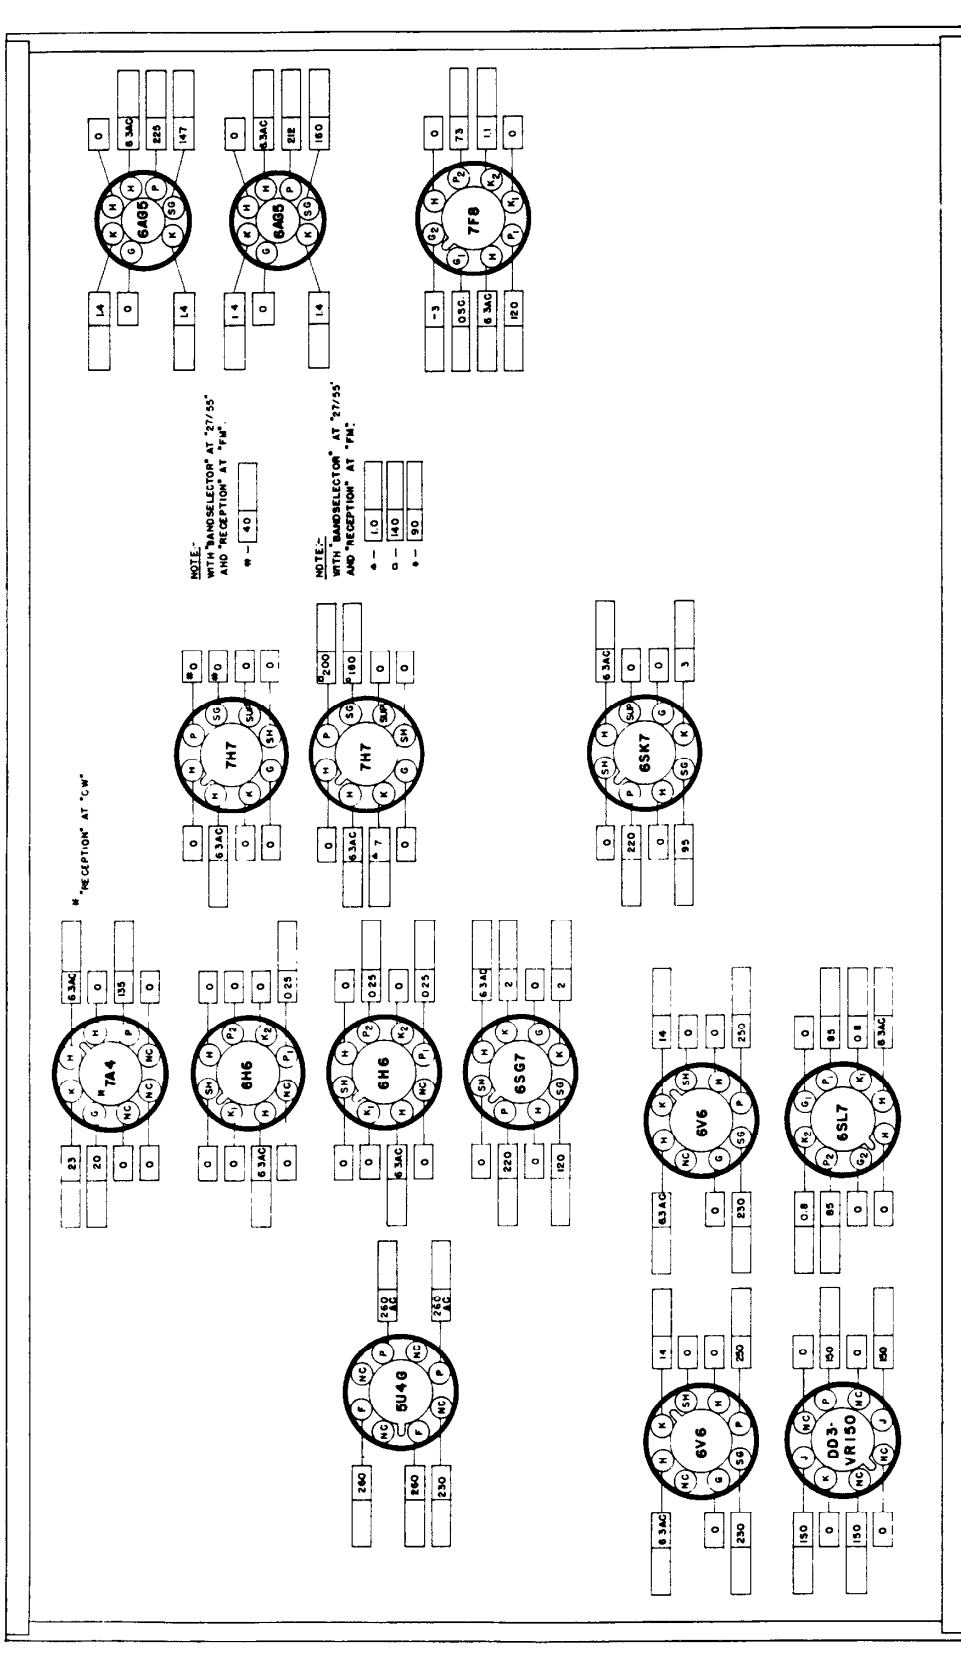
6AG5
G K H H P SG K
1.4 0 1.4
0 6.3AC 225 147

6AG5
G K H H P SG K
1.4 0 1.4
0 6.3AC 212 160

7F8
$G_2$ H $P_2$ $K_2$ $K_1$ $P_1$ H $G_1$
-3 OSC. 6.3AC 120
0 73 11 0

NOTE:-
WITH "BANDSELECTOR" AT "27/55" AND "RECEPTION" AT "FM".
# — 40

NOTE:-
WITH "BANDSELECTOR" AT "27/55" AND "RECEPTION" AT "FM".
— 1.0
— 140
— 90

# "RECEPTION" AT "CW"

7H7
H P SG SUP SH G K H
0 6.3AC 0 0
#0 #0 0 0

7H7
H P SG SUP SH G K H
0 6.3AC 4.7 0
200 180 0 0

6SK7
SH H SUP K SG H P
0 220 0 95
6.3AC 0 0 3

7A4
K H H P NC NC G
23 20 0 0
6.3AC 0 135 0

6H6
SH $K_1$ H NC $P_1$ $K_2$ $P_2$ H
0 0 6.3AC 0
0 0 0 0.25

6H6
SH $K_1$ H NC $P_1$ $K_2$ $P_2$ H
0 0 6.3AC 0
0 0.25 0 0.25

6SG7
SH P H SG K G K H
0 220 0 120
6.3AC 2 0 2

5U4G
F NC F NC P NC P NC
260 260 230
260 AC 260 AC

6V6
H K SH H P SG G NC
6.3AC 0 230
14 0 0 250

6V6
H K SH H P SG G NC
6.3AC 0 230
14 0 0 250

6SL7
$K_2$ $G_1$ $P_1$ $K_1$ H $G_2$ $P_2$
0.8 85 0 0
0 85 0.8 6.3AC

DD3-VR150
J K P NC J NC
150 0 150 0
0 150 0 150